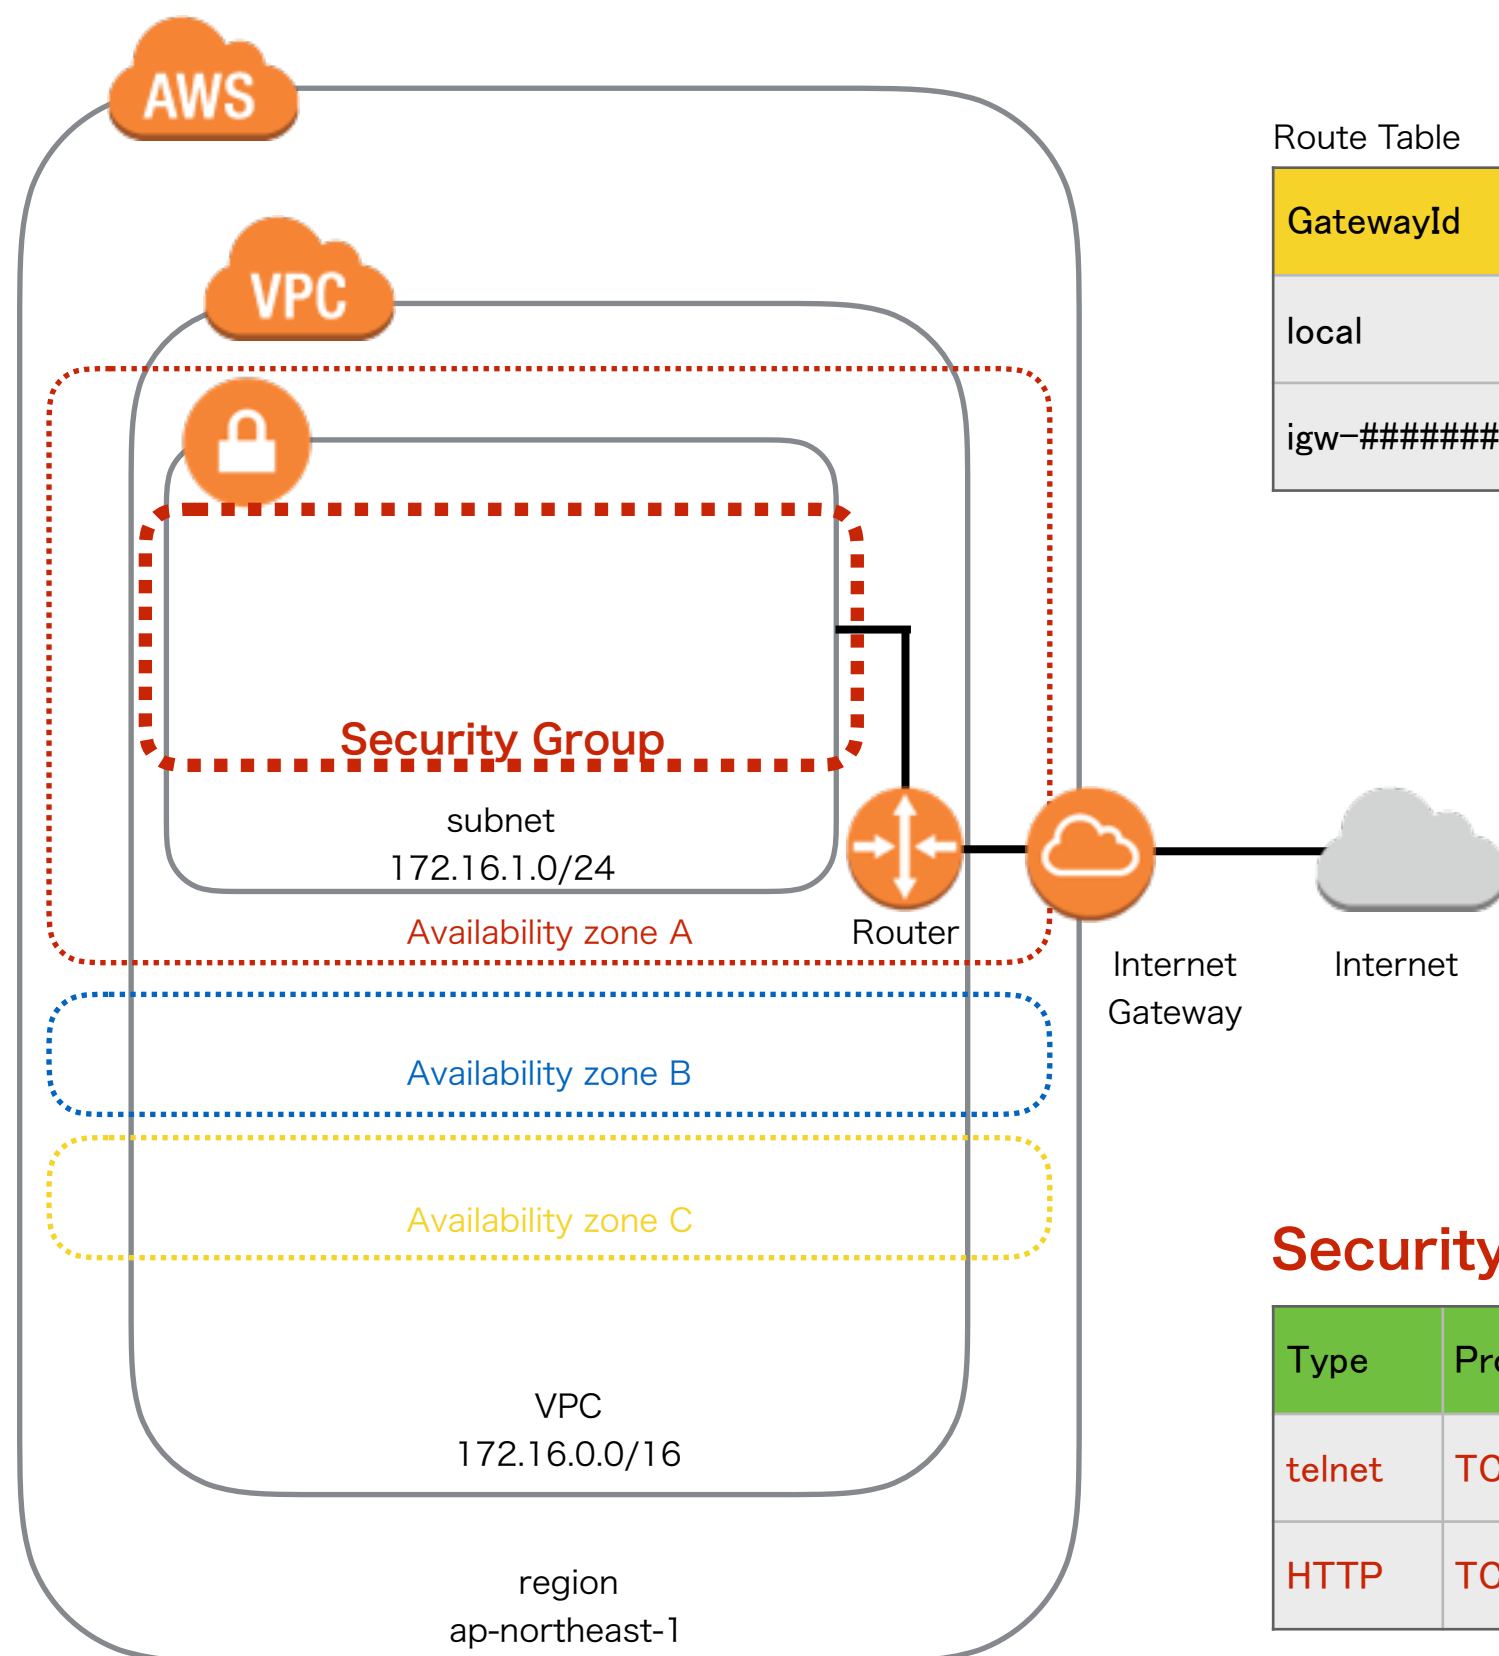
AWS

VPC

Security Group

subnet
172.16.1.0/24

Availability zone A

Router

Internet Gateway

Internet

Availability zone B

Availability zone C

VPC
172.16.0.0/16

region
ap-northeast-1

Route Table

| GatewayId |
|---|
| local |
| igw-####### |

Security

| Type | Pr |
|---|---|
| telnet | TC |
| HTTP | TC |